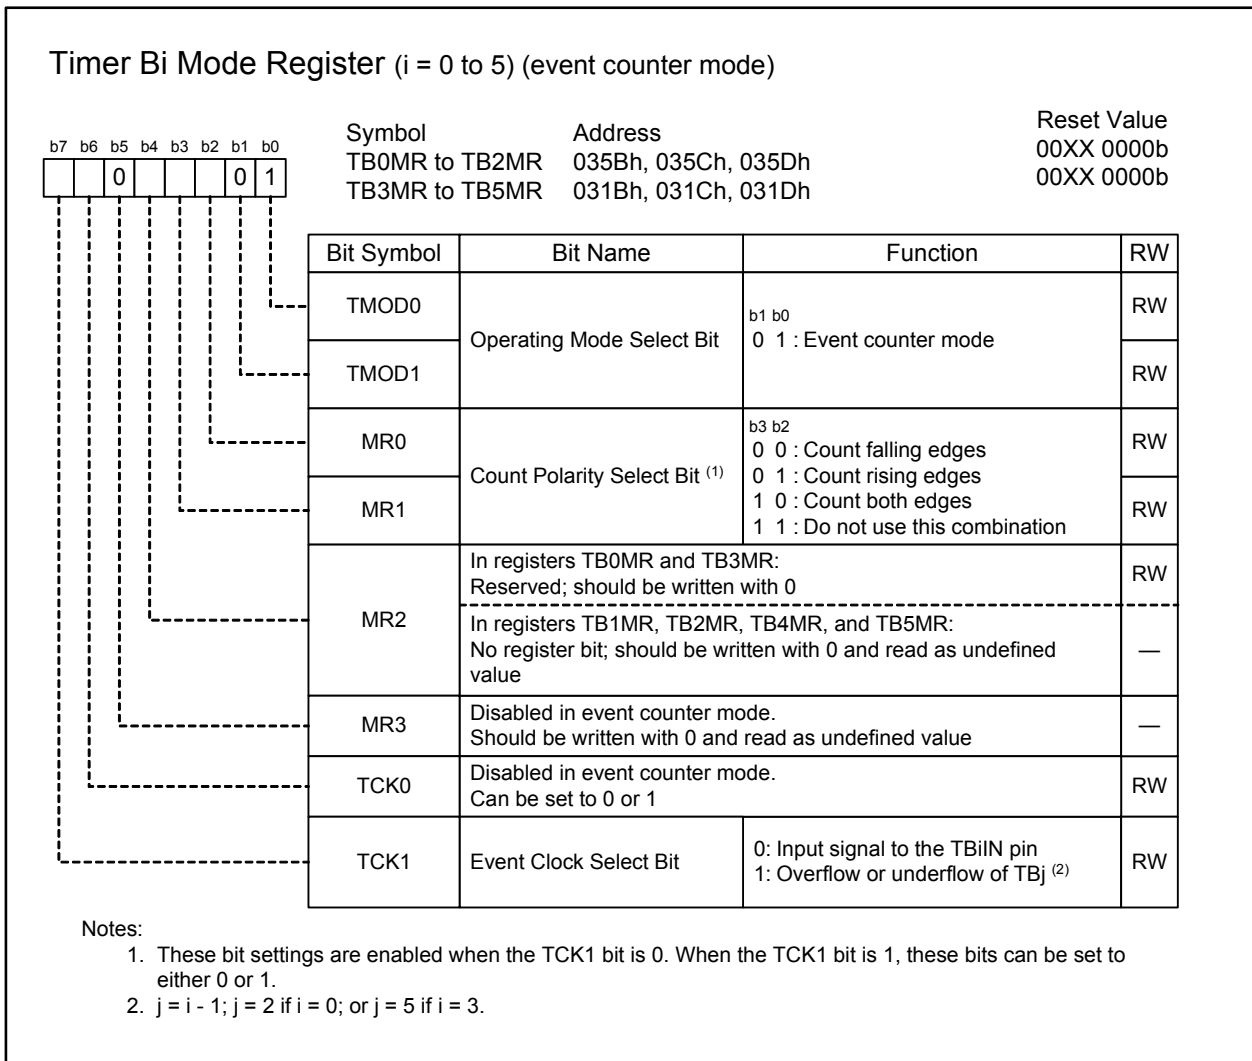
Timer Bi Mode Register (i = 0 to 5) (event counter mode)

b7 b6 b5 b4 b3 b2 b1 b0

| | | 0 | | | | 0 | 1 |

Symbol Address Reset Value
TB0MR to TB2MR 035Bh, 035Ch, 035Dh 00XX 0000b
TB3MR to TB5MR 031Bh, 031Ch, 031Dh 00XX 0000b

| Bit Symbol | Bit Name | Function | RW |
|---|---|---|---|
| TMOD0 | Operating Mode Select Bit | b1 b0<br>0 1 : Event counter mode | RW |
| TMOD1 | | | RW |
| MR0 | Count Polarity Select Bit $^{(1)}$ | b3 b2<br>0 0 : Count falling edges<br>0 1 : Count rising edges<br>1 0 : Count both edges<br>1 1 : Do not use this combination | RW |
| MR1 | | | RW |
| MR2 | In registers TB0MR and TB3MR:<br>Reserved; should be written with 0 | | RW |
| | In registers TB1MR, TB2MR, TB4MR, and TB5MR:<br>No register bit; should be written with 0 and read as undefined value | | — |
| MR3 | Disabled in event counter mode.<br>Should be written with 0 and read as undefined value | | — |
| TCK0 | Disabled in event counter mode.<br>Can be set to 0 or 1 | | RW |
| TCK1 | Event Clock Select Bit | 0: Input signal to the TBiIN pin<br>1: Overflow or underflow of TBj $^{(2)}$ | RW |

Notes:
1. These bit settings are enabled when the TCK1 bit is 0. When the TCK1 bit is 1, these bits can be set to either 0 or 1.
2. j = i - 1; j = 2 if i = 0; or j = 5 if i = 3.